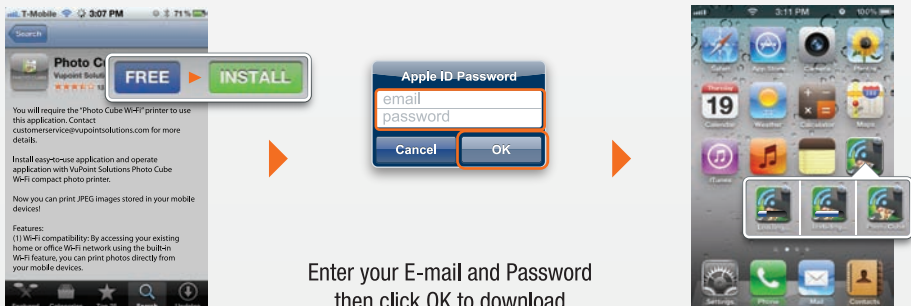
T-Mobile 3:07 PM 71%
Search
Photo C
Vupoint Solutio
FREE INSTALL
You will require the "Photo Cube Wi-Fi" printer to use this application. Contact customerservice@vupointsolutions.com for more details.

Install easy-to-use application and operate application with VuPoint Solutions Photo Cube Wi-Fi compact photo printer.

Now you can print JPEG images stored in your mobile devices!

Features:
(1) Wi-Fi compatibility: By accessing your existing home or office Wi-Fi network using the built-in Wi-Fi feature, you can print photos directly from your mobile devices.

Apple ID Password
email
password
Cancel
OK

Enter your E-mail and Password then click OK to download

3:11 PM 100%
App Store
19
Calendar
Weather
Maps
iTunes
Loading...
Installing...
Photo Cube
Settings
Phone
Mail
Contacts